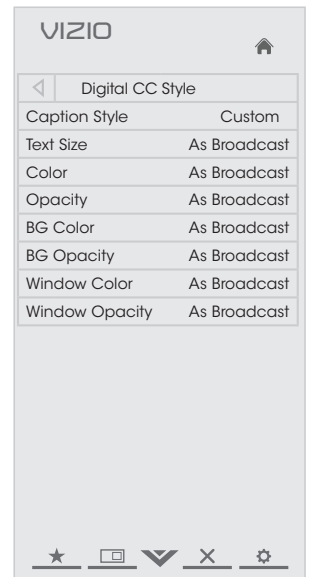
VIZIO

Digital CC Style

| Caption Style | Custom |
|---|---|
| Text Size | As Broadcast |
| Color | As Broadcast |
| Opacity | As Broadcast |
| BG Color | As Broadcast |
| BG Opacity | As Broadcast |
| Window Color | As Broadcast |
| Window Opacity | As Broadcast |